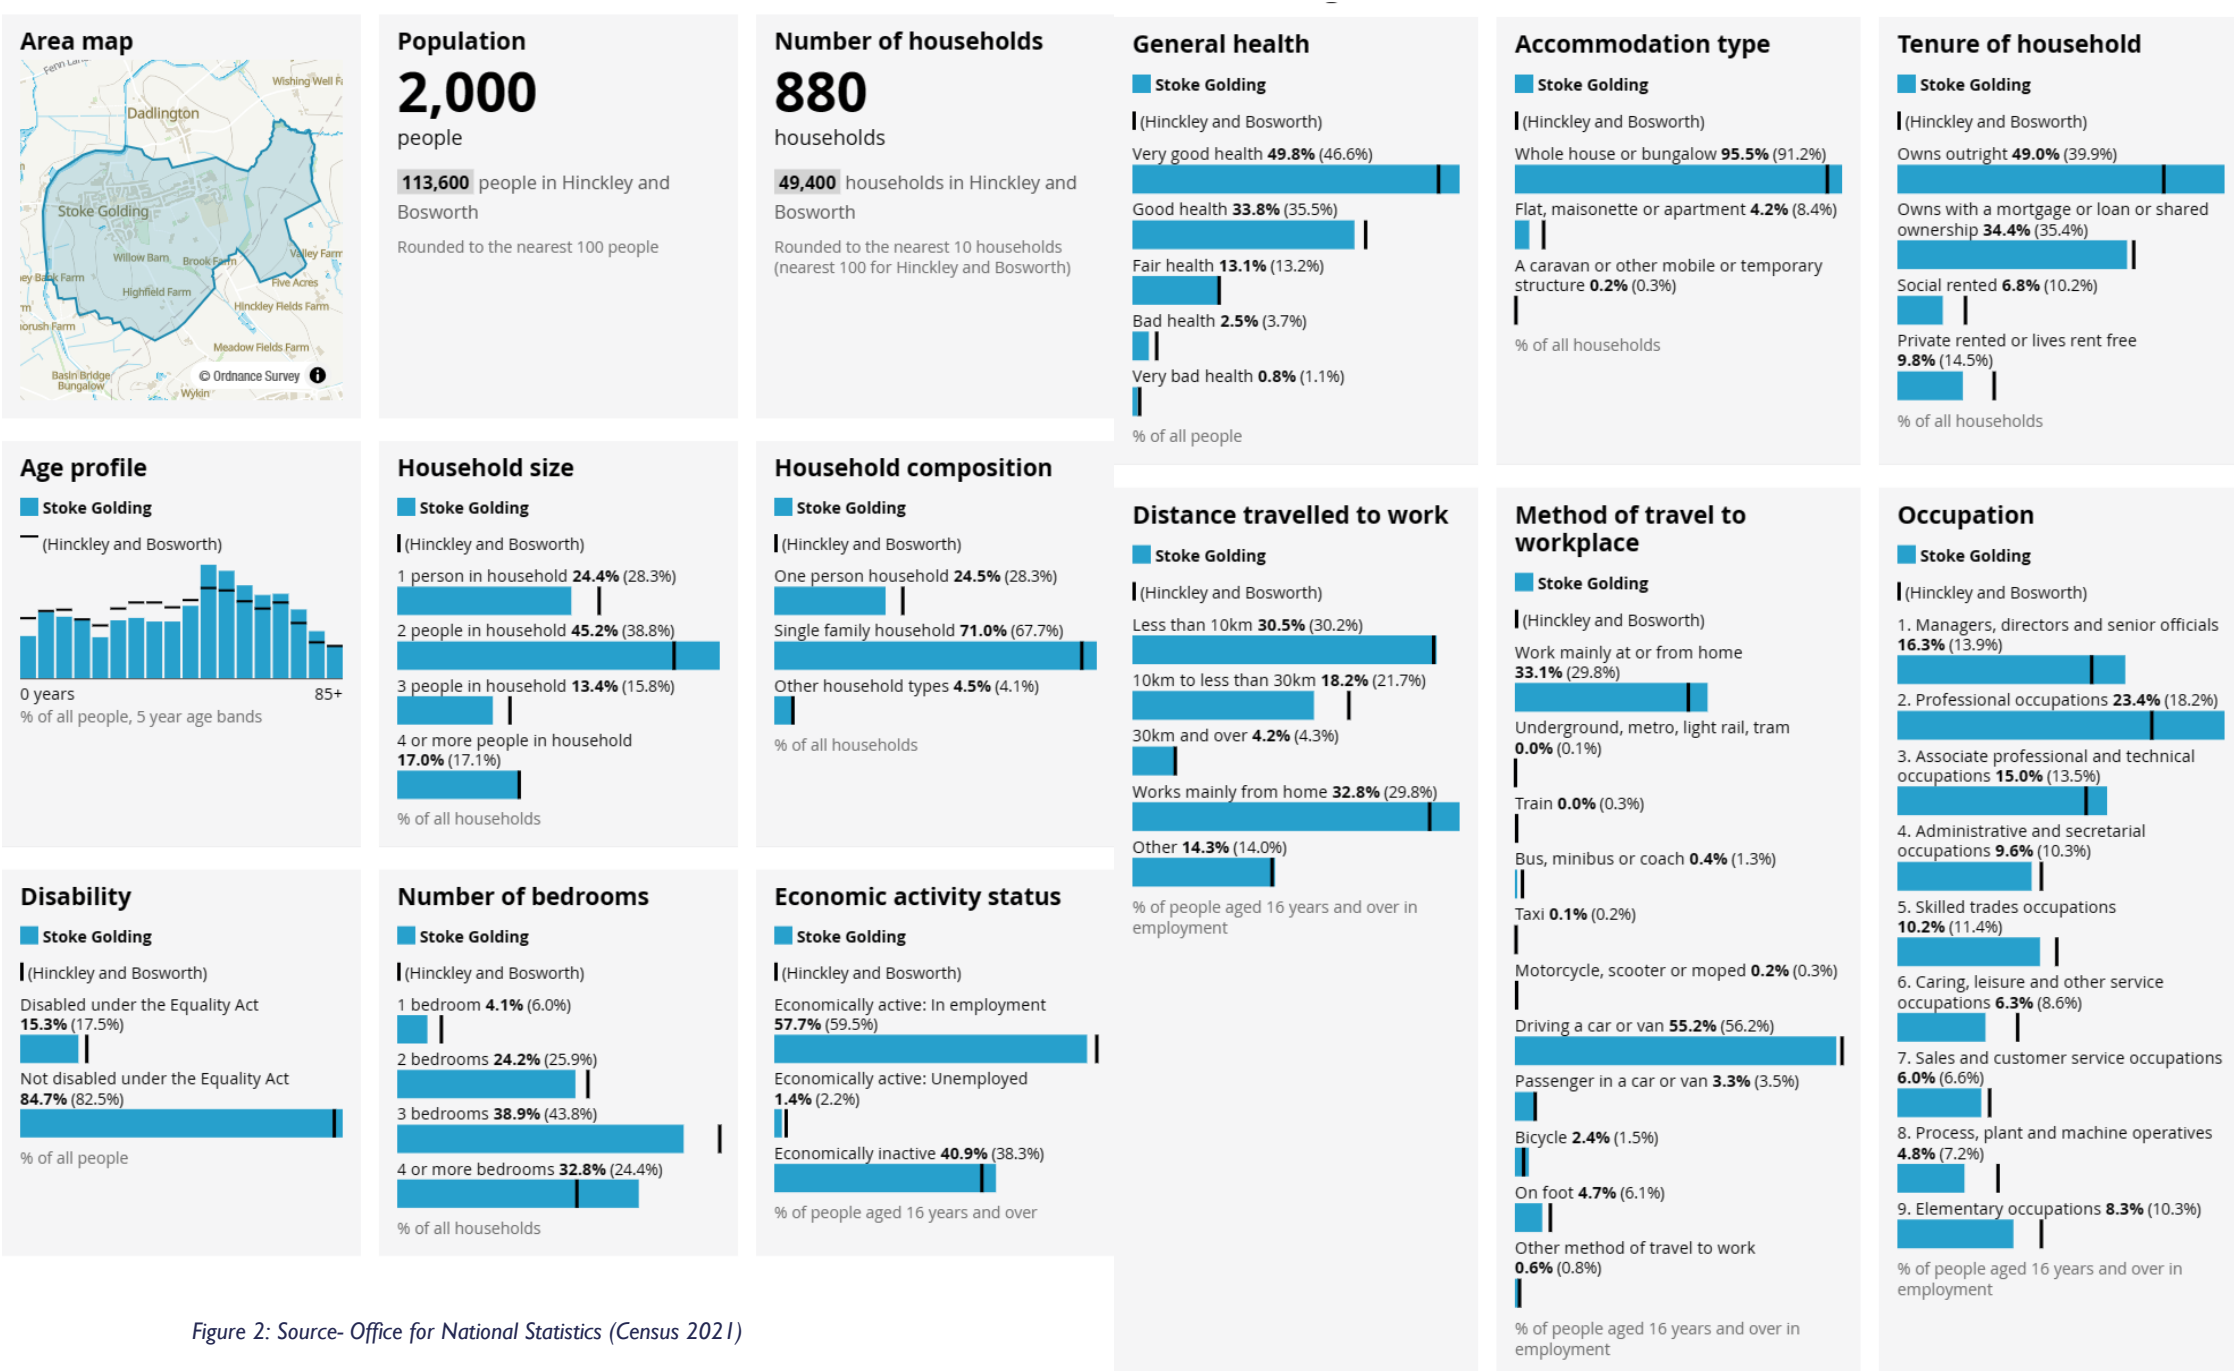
Area map

Fenn Lanes
Wishing Well F
Dadlington
Stoke Golding
Willow Barn
Brook Farm
Valley Farm
Bank Farm
Five Acres
Highfield Farm
Hinckley Fields Farm
Horush Farm
Meadow Fields Farm
Basin Bridge Bungalow
Wykin
© Ordnance Survey

Population

2,000

people

113,600 people in Hinckley and Bosworth

Rounded to the nearest 100 people

Number of households

880

households

49,400 households in Hinckley and Bosworth

Rounded to the nearest 10 households (nearest 100 for Hinckley and Bosworth)

General health

Stoke Golding

(Hinckley and Bosworth)

Very good health 49.8% (46.6%)

Good health 33.8% (35.5%)

Fair health 13.1% (13.2%)

Bad health 2.5% (3.7%)

Very bad health 0.8% (1.1%)

% of all people

Accommodation type

Stoke Golding

(Hinckley and Bosworth)

Whole house or bungalow 95.5% (91.2%)

Flat, maisonette or apartment 4.2% (8.4%)

A caravan or other mobile or temporary structure 0.2% (0.3%)

% of all households

Tenure of household

Stoke Golding

(Hinckley and Bosworth)

Owns outright 49.0% (39.9%)

Owns with a mortgage or loan or shared ownership 34.4% (35.4%)

Social rented 6.8% (10.2%)

Private rented or lives rent free 9.8% (14.5%)

% of all households

Age profile

Stoke Golding

(Hinckley and Bosworth)

0 years

85+

% of all people, 5 year age bands

Household size

Stoke Golding

(Hinckley and Bosworth)

1 person in household 24.4% (28.3%)

2 people in household 45.2% (38.8%)

3 people in household 13.4% (15.8%)

4 or more people in household 17.0% (17.1%)

% of all households

Household composition

Stoke Golding

(Hinckley and Bosworth)

One person household 24.5% (28.3%)

Single family household 71.0% (67.7%)

Other household types 4.5% (4.1%)

% of all households

Distance travelled to work

Stoke Golding

(Hinckley and Bosworth)

Less than 10km 30.5% (30.2%)

10km to less than 30km 18.2% (21.7%)

30km and over 4.2% (4.3%)

Works mainly from home 32.8% (29.8%)

Other 14.3% (14.0%)

% of people aged 16 years and over in employment

Method of travel to workplace

Stoke Golding

(Hinckley and Bosworth)

Work mainly at or from home 33.1% (29.8%)

Underground, metro, light rail, tram 0.0% (0.1%)

Train 0.0% (0.3%)

Bus, minibus or coach 0.4% (1.3%)

Taxi 0.1% (0.2%)

Motorcycle, scooter or moped 0.2% (0.3%)

Driving a car or van 55.2% (56.2%)

Passenger in a car or van 3.3% (3.5%)

Bicycle 2.4% (1.5%)

On foot 4.7% (6.1%)

Other method of travel to work 0.6% (0.8%)

% of people aged 16 years and over in employment

Occupation

Stoke Golding

(Hinckley and Bosworth)

1. Managers, directors and senior officials 16.3% (13.9%)

2. Professional occupations 23.4% (18.2%)

3. Associate professional and technical occupations 15.0% (13.5%)

4. Administrative and secretarial occupations 9.6% (10.3%)

5. Skilled trades occupations 10.2% (11.4%)

6. Caring, leisure and other service occupations 6.3% (8.6%)

7. Sales and customer service occupations 6.0% (6.6%)

8. Process, plant and machine operatives 4.8% (7.2%)

9. Elementary occupations 8.3% (10.3%)

% of people aged 16 years and over in employment

Disability

Stoke Golding

(Hinckley and Bosworth)

Disabled under the Equality Act 15.3% (17.5%)

Not disabled under the Equality Act 84.7% (82.5%)

% of all people

Number of bedrooms

Stoke Golding

(Hinckley and Bosworth)

1 bedroom 4.1% (6.0%)

2 bedrooms 24.2% (25.9%)

3 bedrooms 38.9% (43.8%)

4 or more bedrooms 32.8% (24.4%)

% of all households

Economic activity status

Stoke Golding

(Hinckley and Bosworth)

Economically active: In employment 57.7% (59.5%)

Economically active: Unemployed 1.4% (2.2%)

Economically inactive 40.9% (38.3%)

% of people aged 16 years and over

Figure 2: Source- Office for National Statistics (Census 2021)